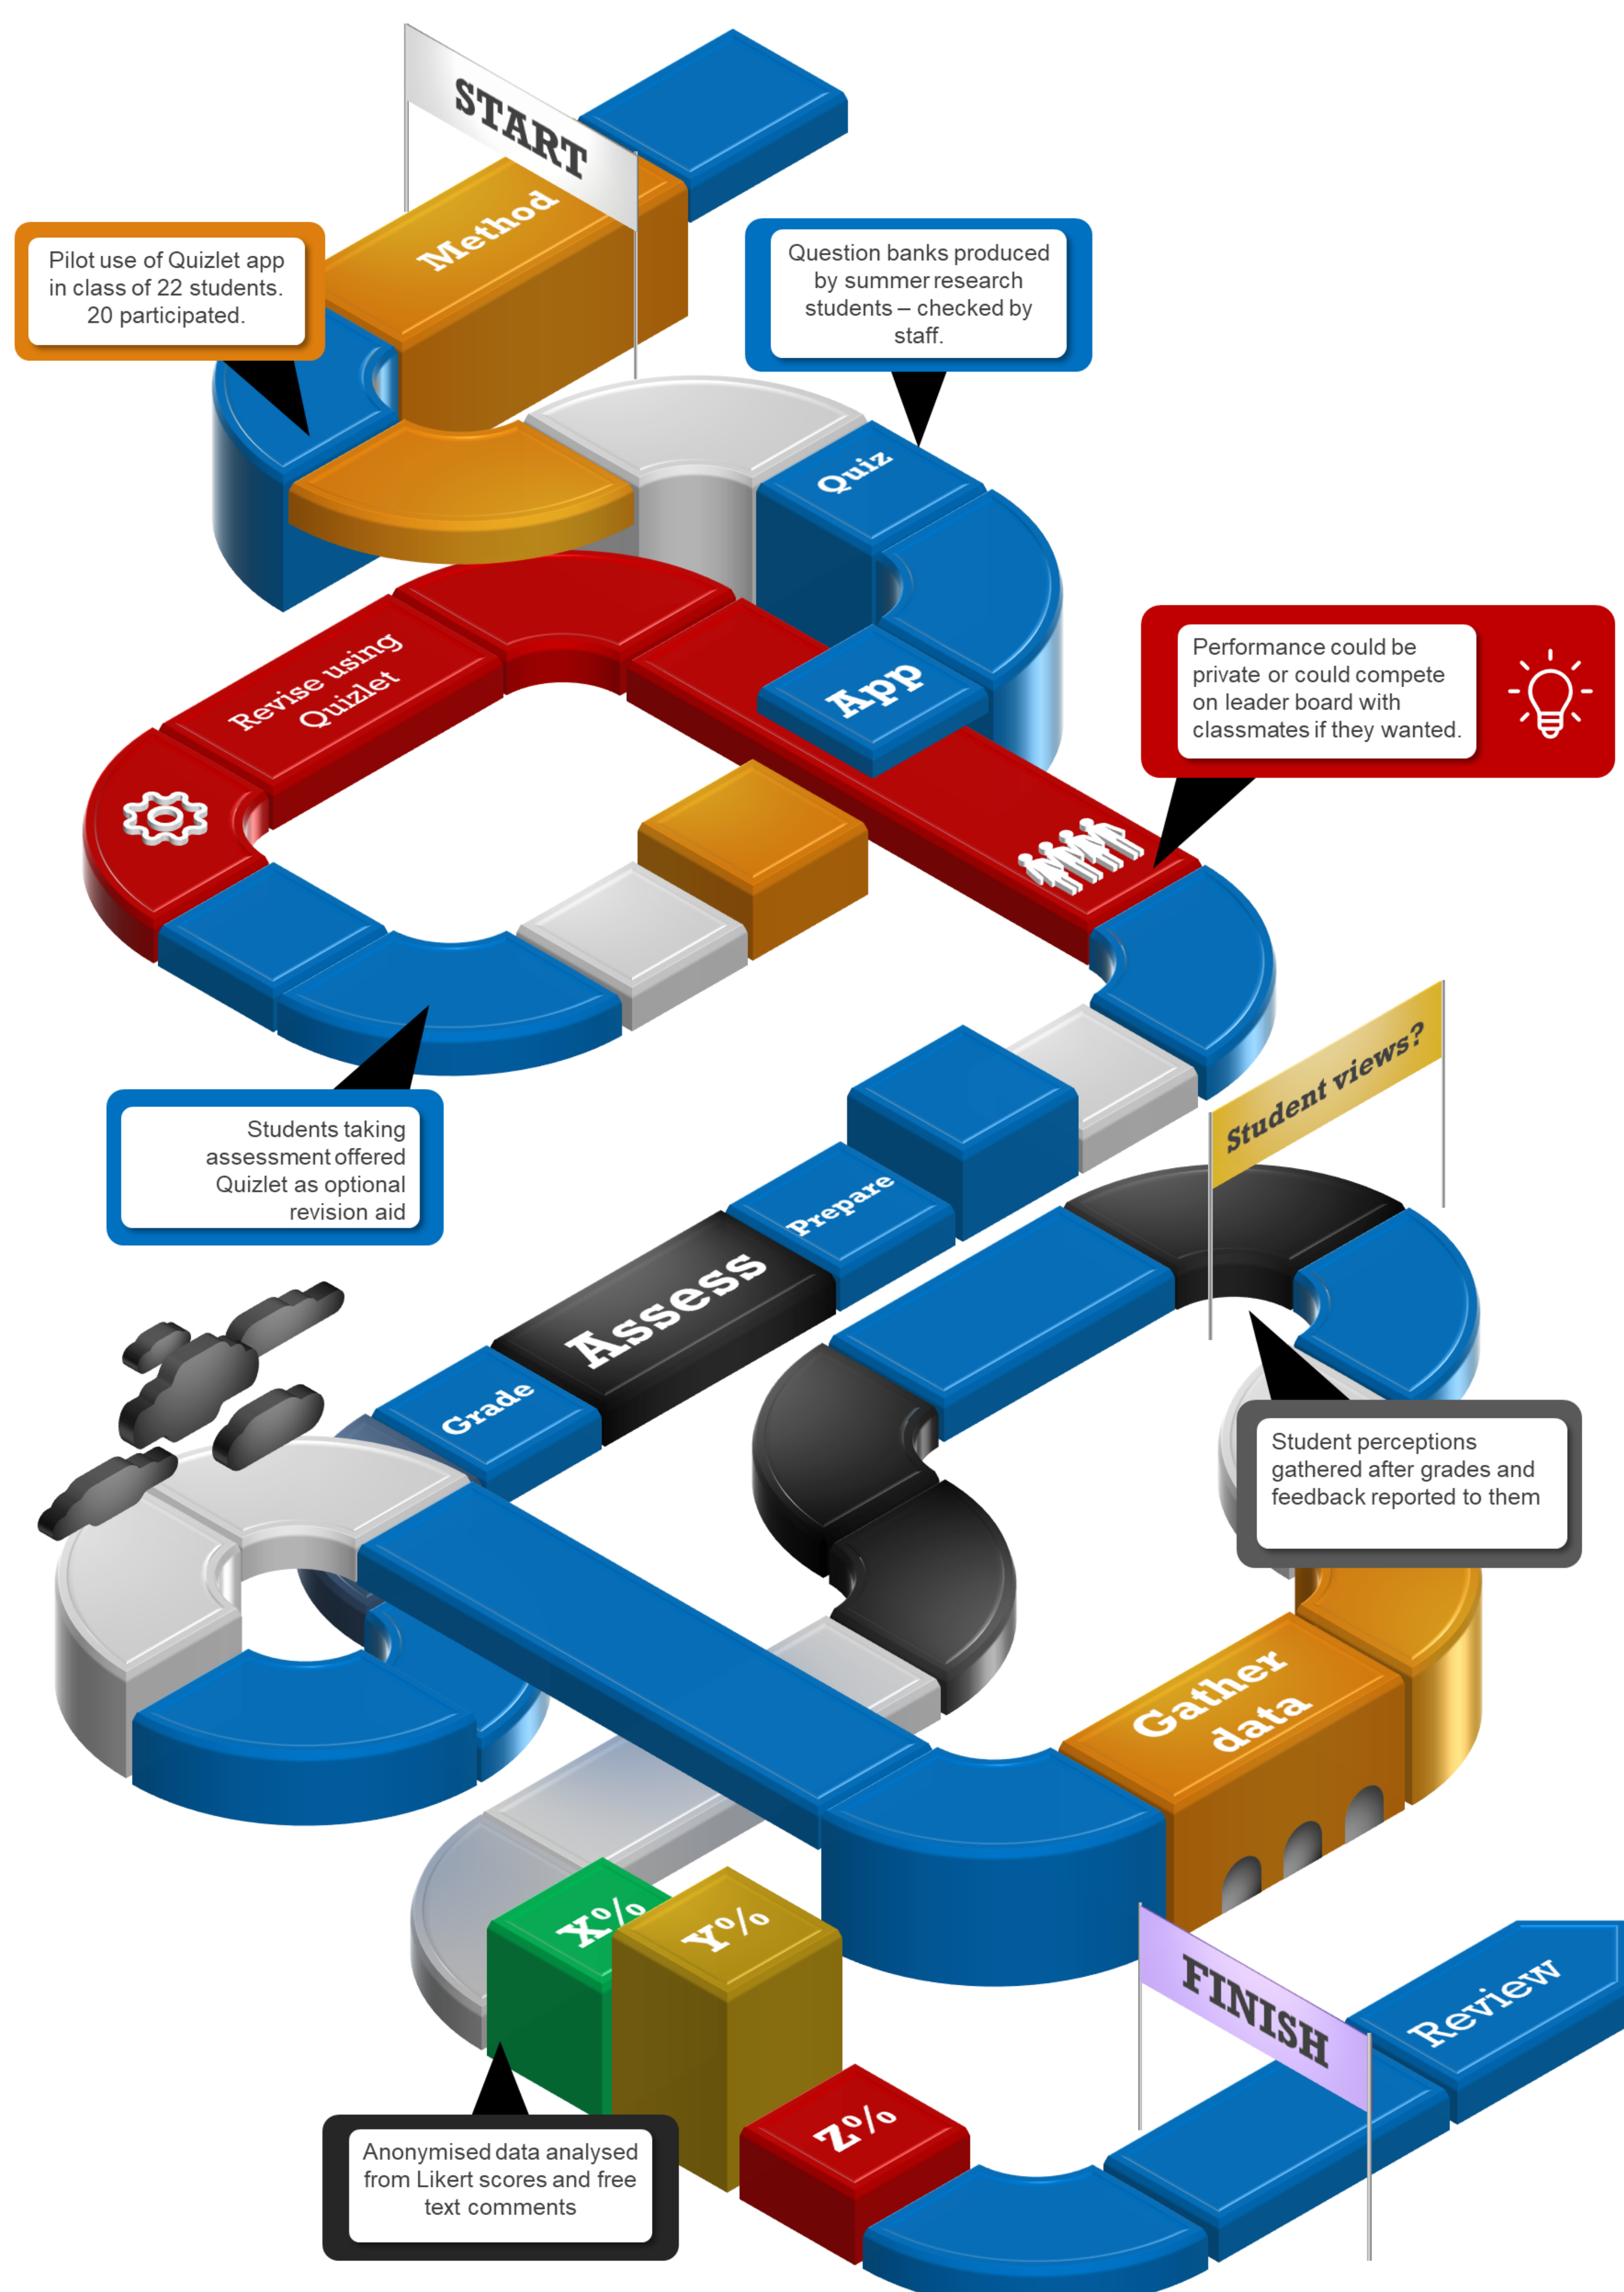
START

Method

Pilot use of Quizlet app in class of 22 students. 20 participated.

Question banks produced by summer research students – checked by staff.

Quiz

App

Revise using Quizlet

Performance could be private or could compete on leader board with classmates if they wanted.

Students taking assessment offered Quizlet as optional revision aid

Student views?

Prepare

Assess

Grade

Student perceptions gathered after grades and feedback reported to them

Gather data

X%

Y%

Z%

FINISH

Review

Anonymised data analysed from Likert scores and free text comments